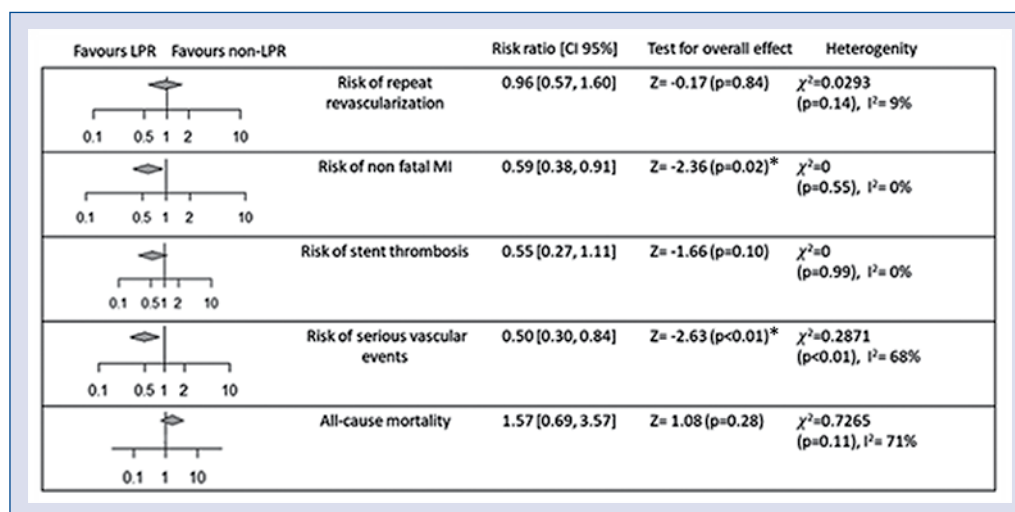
| Favours LPR Favours non-LPR | | Risk ratio [CI 95%] | Test for overall effect | Heterogenity |
|---|---|---|---|---|
| 0.1 0.5 1 2 10 | Risk of repeat revascularization | 0.96 [0.57, 1.60] | Z= -0.17 (p=0.84) | $\chi^2$=0.0293 (p=0.14), I$^2$= 9% |
| 0.1 0.5 1 2 10 | Risk of non fatal MI | 0.59 [0.38, 0.91] | Z= -2.36 (p=0.02)* | $\chi^2$=0 (p=0.55), I$^2$= 0% |
| 0.1 0.51 2 10 | Risk of stent thrombosis | 0.55 [0.27, 1.11] | Z= -1.66 (p=0.10) | $\chi^2$=0 (p=0.99), I$^2$= 0% |
| 0.1 0.5 1 2 10 | Risk of serious vascular events | 0.50 [0.30, 0.84] | Z= -2.63 (p<0.01)* | $\chi^2$=0.2871 (p<0.01), I$^2$= 68% |
| 0.1 1 10 | All-cause mortality | 1.57 [0.69, 3.57] | Z= 1.08 (p=0.28) | $\chi^2$=0.7265 (p=0.11), I$^2$= 71% |